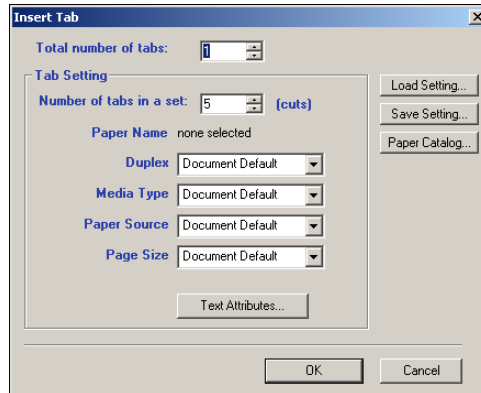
Insert Tab

Total number of tabs: 1

Tab Setting

Number of tabs in a set: 5 (cuts)

Paper Name none selected

Duplex Document Default

Media Type Document Default

Paper Source Document Default

Page Size Document Default

Text Attributes...

Load Setting...

Save Setting...

Paper Catalog...

OK

Cancel